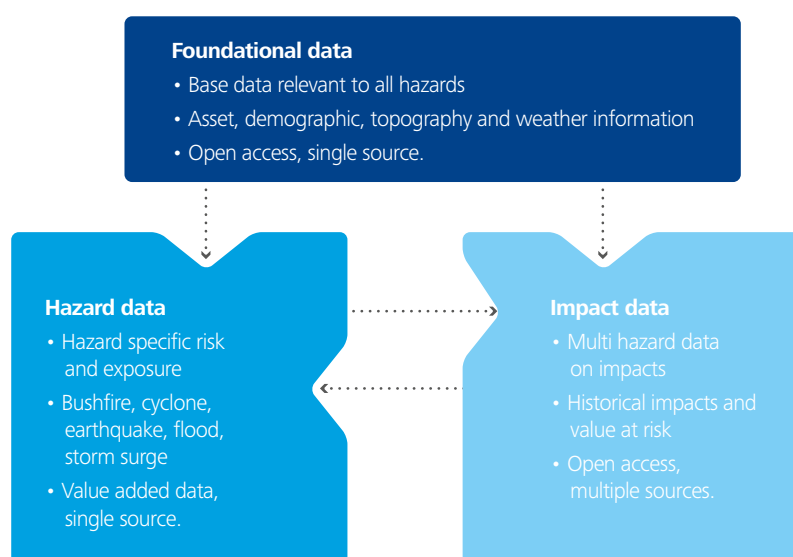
Foundational data
• Base data relevant to all hazards
• Asset, demographic, topography and weather information
• Open access, single source.

Hazard data
• Hazard specific risk and exposure
• Bushfire, cyclone, earthquake, flood, storm surge
• Value added data, single source.

Impact data
• Multi hazard data on impacts
• Historical impacts and value at risk
• Open access, multiple sources.